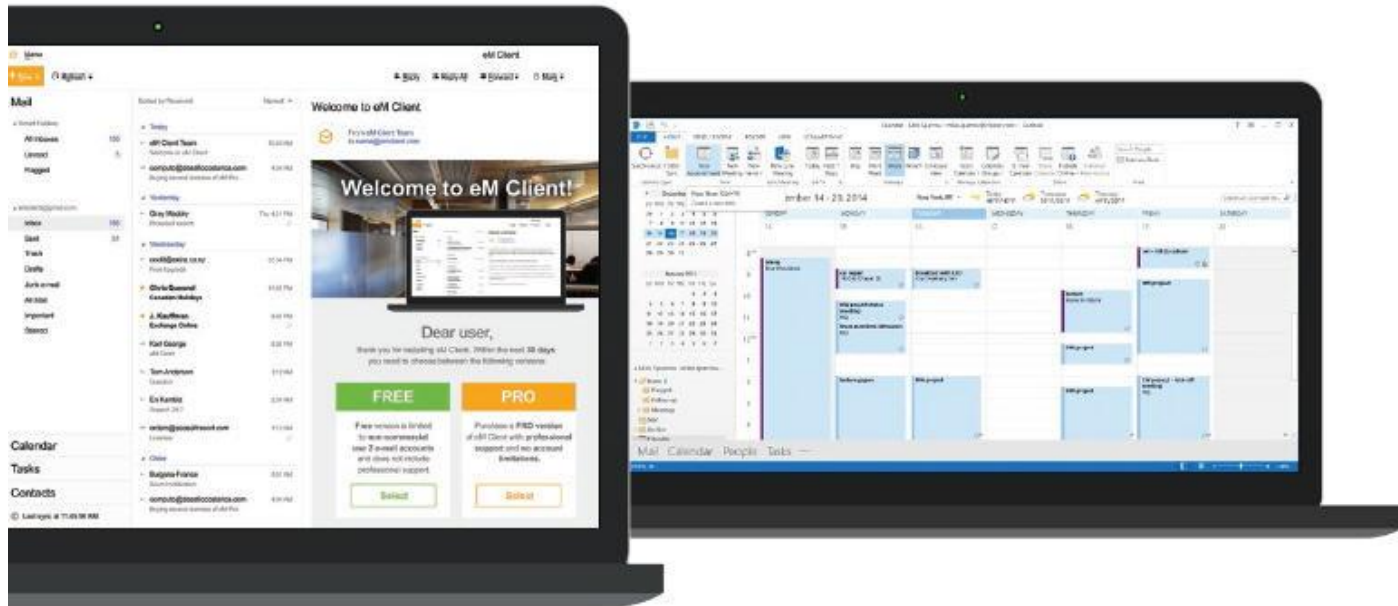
Menu

eM Client

Mail

Welcome to eM Client

Welcome to eM Client!

Dear user,

FREE

PRO

Select

Select

Calendar

Tasks

Contacts

eM Client Team

Gary Maddy

Chris Buesnel

J. Kauffman

Karl George

Tom Anderson

Ev Kemble

Bulgaria France

Inbox

Sent

Trash

Drafts

Junk e-mail

Archive

Important

Starred

All Inboxes

Unread

Flagged

Today

Yesterday

Wednesday

Older

mber 14 - 20, 2014

Mail Calendar People Tasks ···